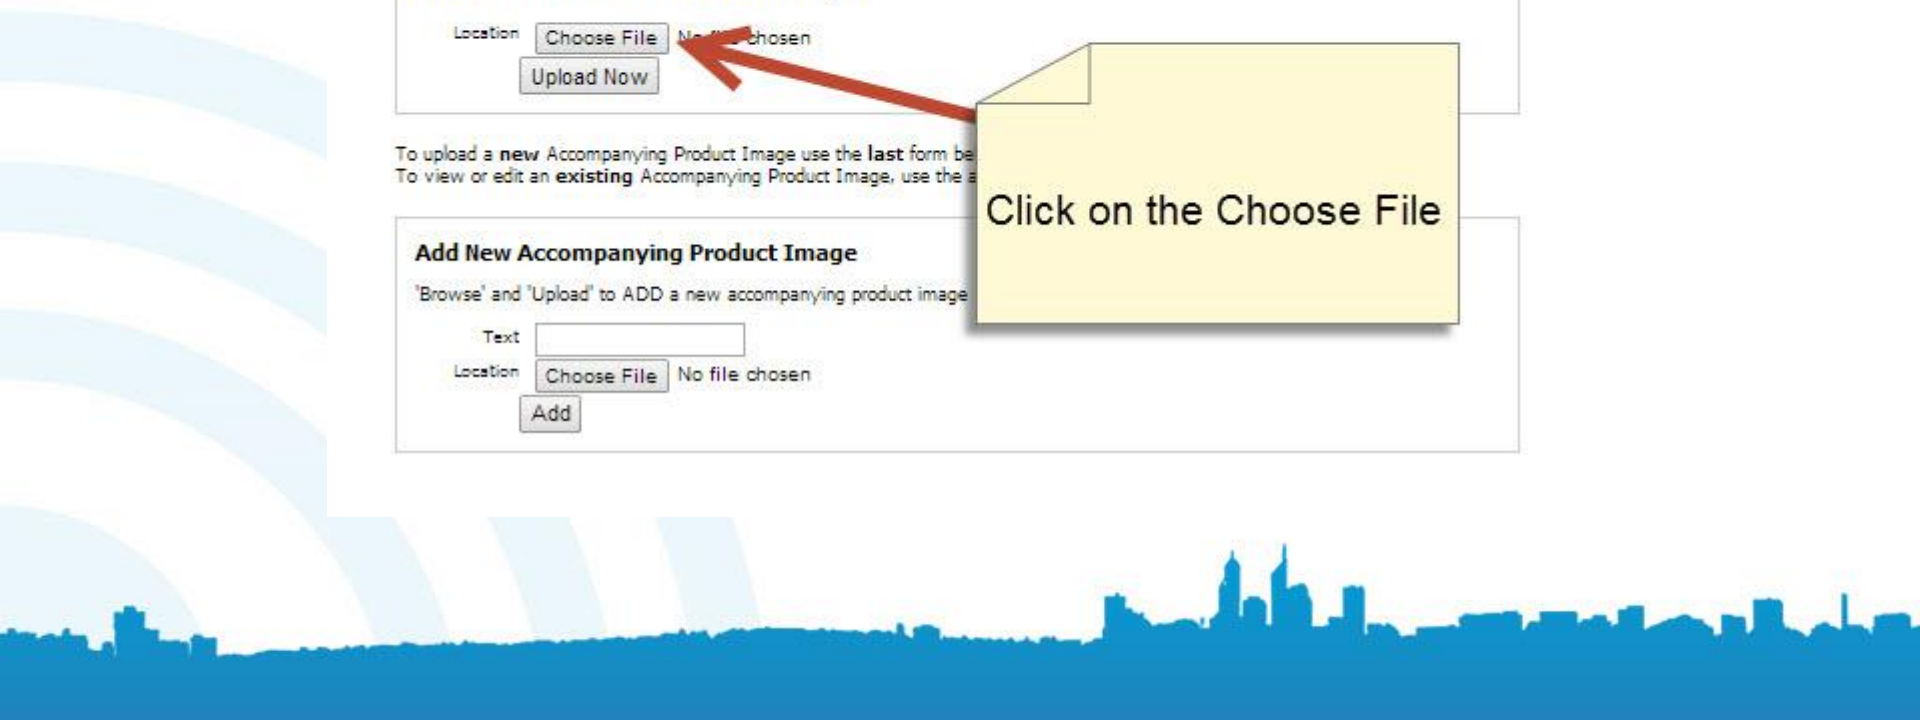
Location Choose File N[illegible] chosen

Upload Now

To upload a **new** Accompanying Product Image use the **last** form be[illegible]
To view or edit an **existing** Accompanying Product Image, use the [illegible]

Click on the Choose File

Add New Accompanying Product Image

'Browse' and 'Upload' to ADD a new accompanying product image

Text

Location Choose File No file chosen

Add